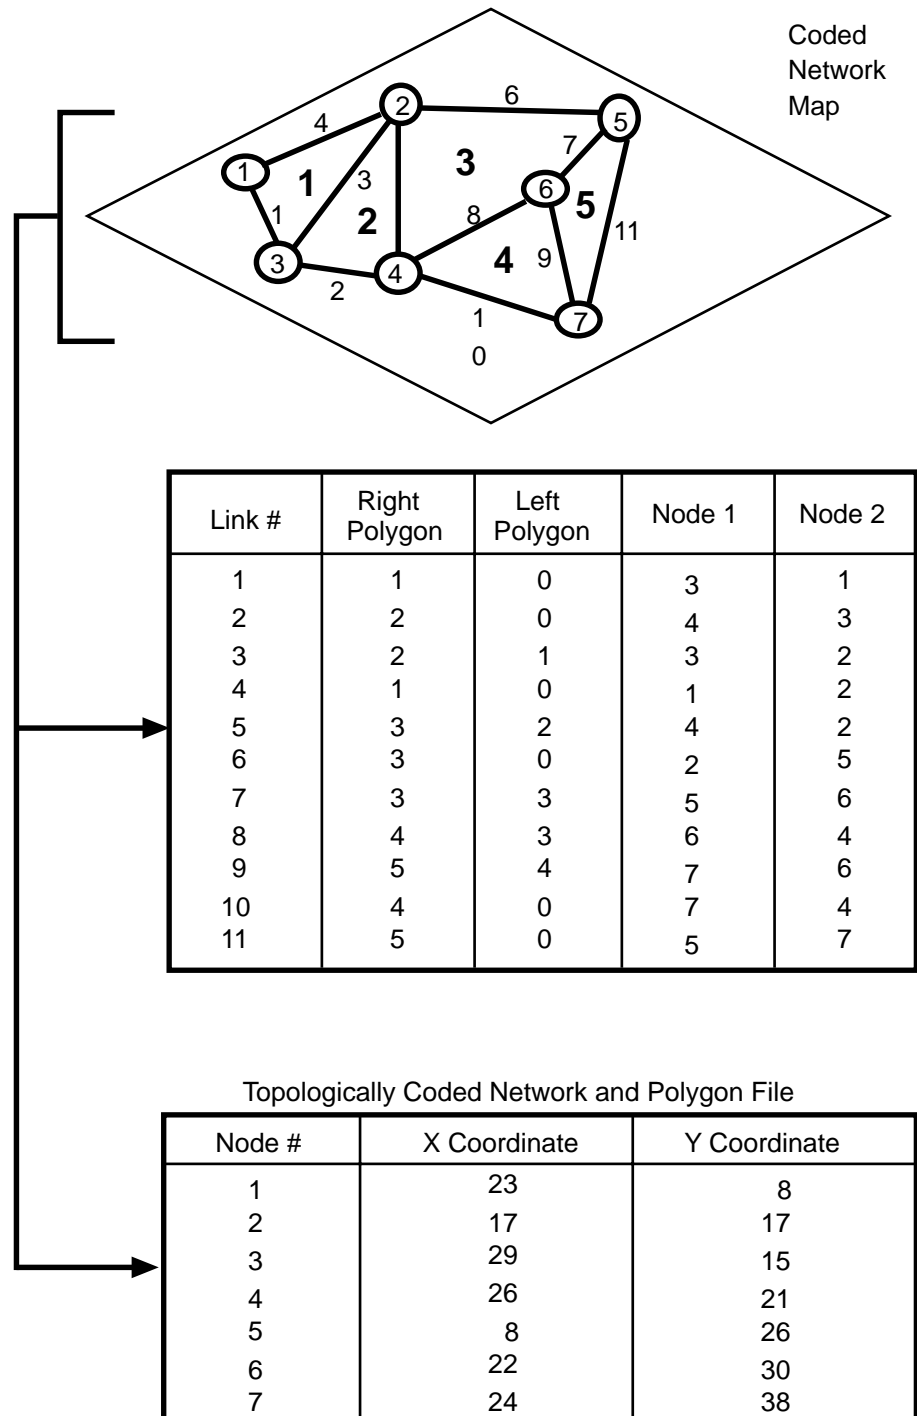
Coded Network Map

4
2
6
5
7
1
1
3
3
2
8
6
5
11
1
3
2
4
4
9
1
7
0

| Link # | Right Polygon | Left Polygon | Node 1 | Node 2 |
|---|---|---|---|---|
| 1 | 1 | 0 | 3 | 1 |
| 2 | 2 | 0 | 4 | 3 |
| 3 | 2 | 1 | 3 | 2 |
| 4 | 1 | 0 | 1 | 2 |
| 5 | 3 | 2 | 4 | 2 |
| 6 | 3 | 0 | 2 | 5 |
| 7 | 3 | 3 | 5 | 6 |
| 8 | 4 | 3 | 6 | 4 |
| 9 | 5 | 4 | 7 | 6 |
| 10 | 4 | 0 | 7 | 4 |
| 11 | 5 | 0 | 5 | 7 |

Topologically Coded Network and Polygon File

| Node # | X Coordinate | Y Coordinate |
|---|---|---|
| 1 | 23 | 8 |
| 2 | 17 | 17 |
| 3 | 29 | 15 |
| 4 | 26 | 21 |
| 5 | 8 | 26 |
| 6 | 22 | 30 |
| 7 | 24 | 38 |